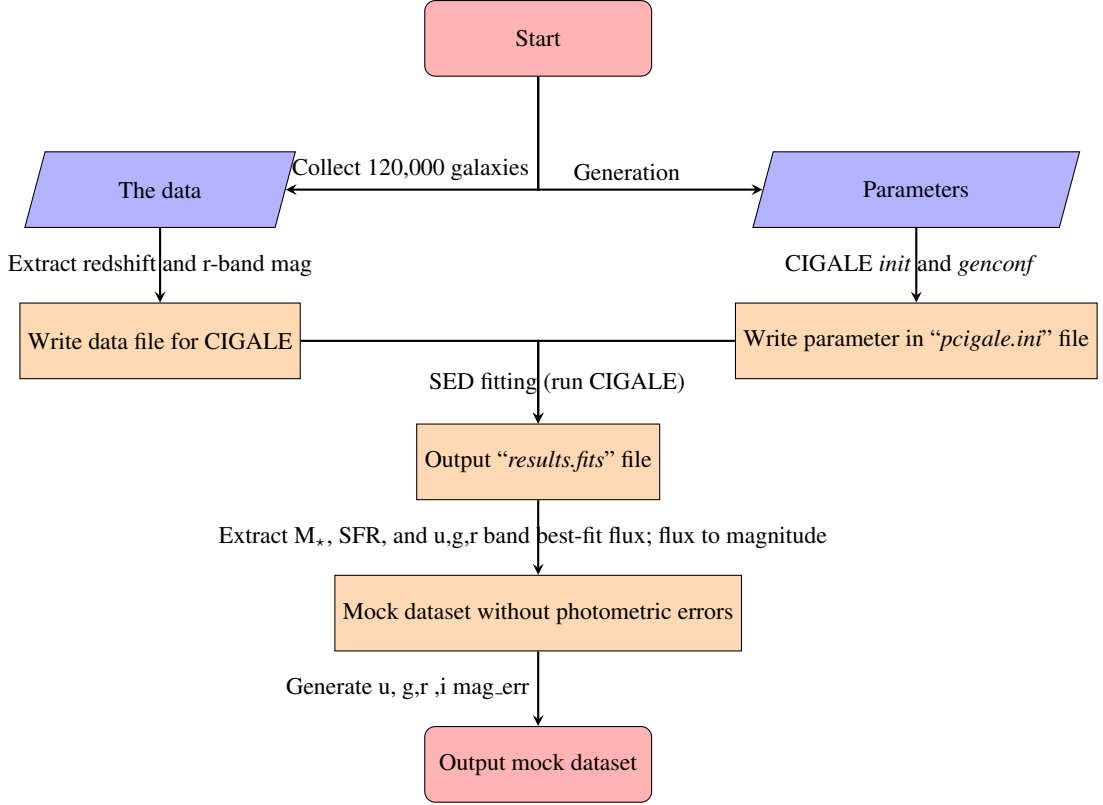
Start

Collect 120,000 galaxies

Generation

The data

Parameters

Extract redshift and r-band mag

CIGALE *init* and *genconf*

Write data file for CIGALE

Write parameter in "*pcigale.ini*" file

SED fitting (run CIGALE)

Output "*results.fits*" file

Extract $M_{\star}$, SFR, and u,g,r band best-fit flux; flux to magnitude

Mock dataset without photometric errors

Generate u, g,r ,i mag_err

Output mock dataset